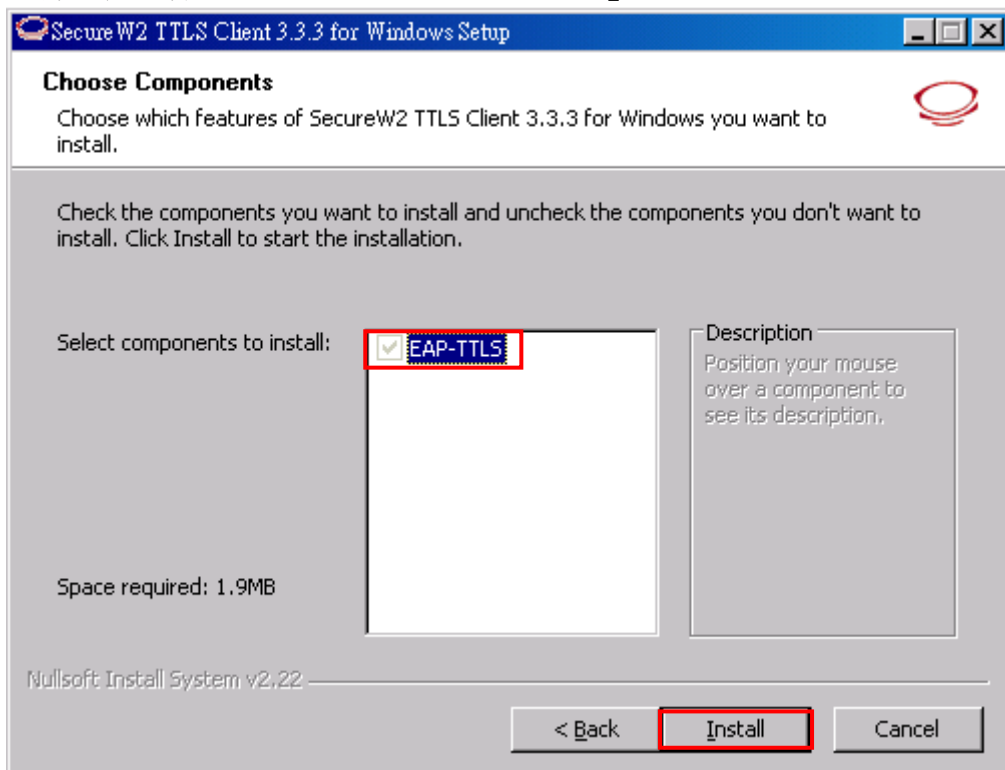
SecureW2 TTLS Client 3.3.3 for Windows Setup

Choose Components

Choose which features of SecureW2 TTLS Client 3.3.3 for Windows you want to install.

Check the components you want to install and uncheck the components you don't want to install. Click Install to start the installation.

Select components to install:

EAP-TTLS

Description

Position your mouse over a component to see its description.

Space required: 1.9MB

Nullsoft Install System v2.22

< Back

Install

Cancel